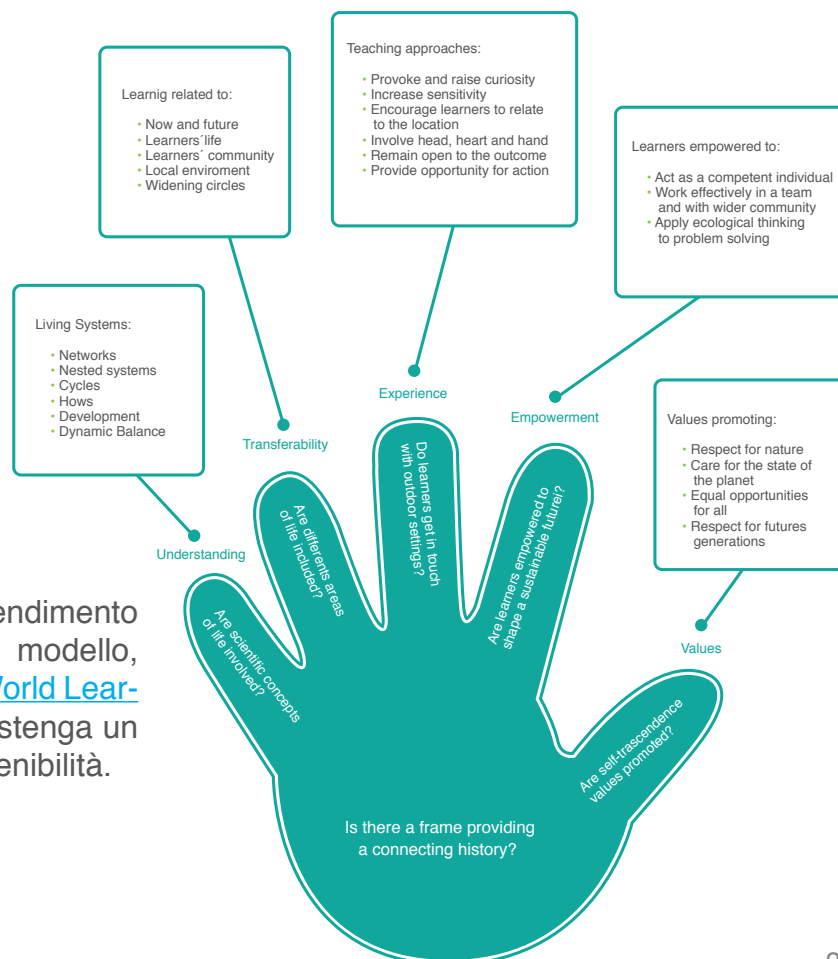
Learnig related to:

- Now and future
- Learners´life
- Learners´ community
- Local enviroment
- Widening circles

Teaching approaches:

- Provoke and raise curiosity
- Increase sensitivity
- Encourage learners to relate to the location
- Involve head, heart and hand
- Remain open to the outcome
- Provide opportunity for action

Learners empowered to:

- Act as a competent individual
- Work effectively in a team and with wider community
- Apply ecological thinking to problem solving

Living Systems:

- Networks
- Nested systems
- Cycles
- Hows
- Development
- Dynamic Balance

Transferability

Experience

Empowerment

Values promoting:

- Respect for nature
- Care for the state of the planet
- Equal opportunities for all
- Respect for futures generations

Understanding

Values

endimento
modello,
World Lear-
stenga un
enibilità.

Are scientific concepts of life involved?

Are differents areas of life included?

Do learners get in touch with outdoor settings?

Are learners empowered to shape a sustainable future?

Are self-trascendence values promoted?

Is there a frame providing a connecting history?

2